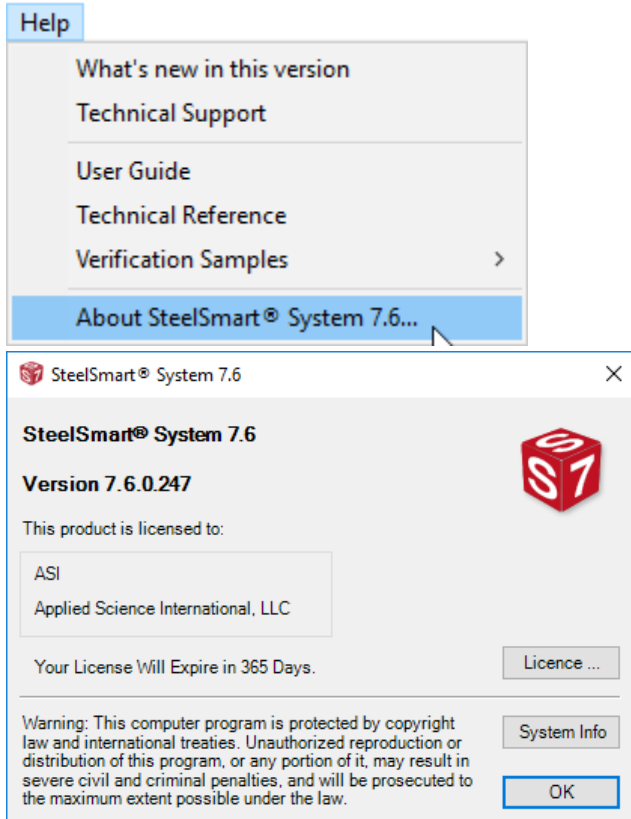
Help

What's new in this version
Technical Support
User Guide
Technical Reference
Verification Samples
About SteelSmart® System 7.6...

SteelSmart® System 7.6

SteelSmart® System 7.6

Version 7.6.0.247

This product is licensed to:

ASI
Applied Science International, LLC

Your License Will Expire in 365 Days.

Licence ...

Warning: This computer program is protected by copyright law and international treaties. Unauthorized reproduction or distribution of this program, or any portion of it, may result in severe civil and criminal penalties, and will be prosecuted to the maximum extent possible under the law.

System Info

OK